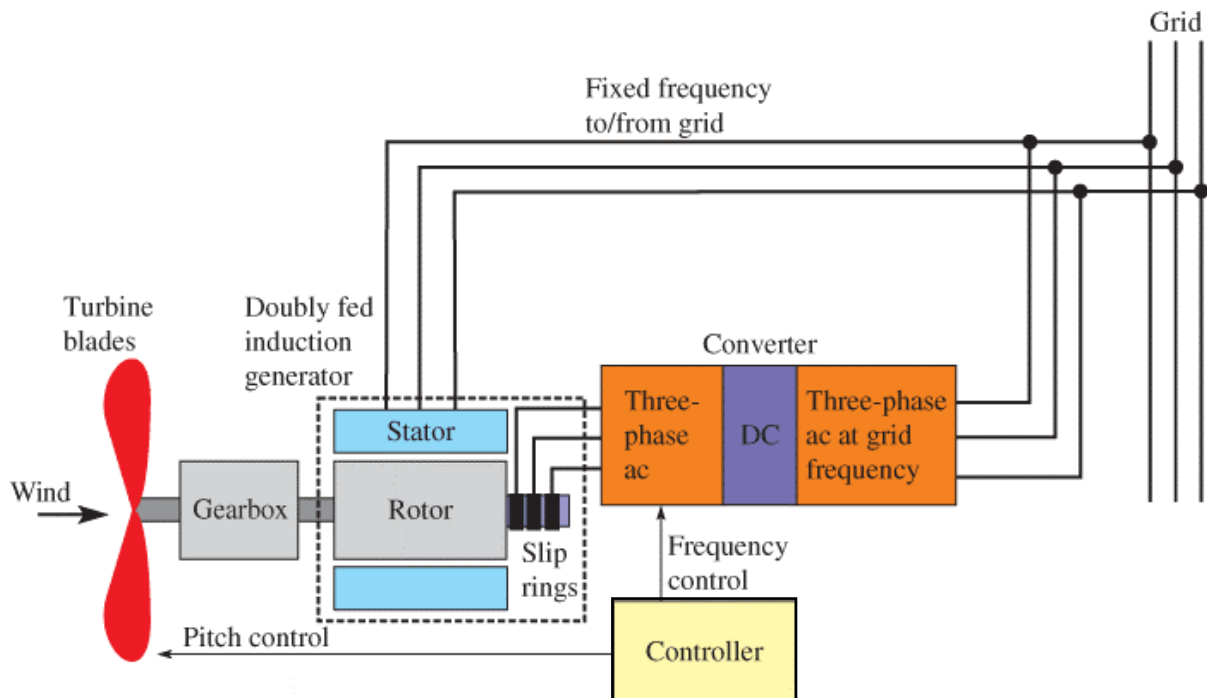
Grid

Fixed frequency to/from grid

Turbine blades

Doubly fed induction generator

Converter

Stator

Three-phase ac

DC

Three-phase ac at grid frequency

Wind

Gearbox

Rotor

Slip rings

Frequency control

Pitch control

Controller